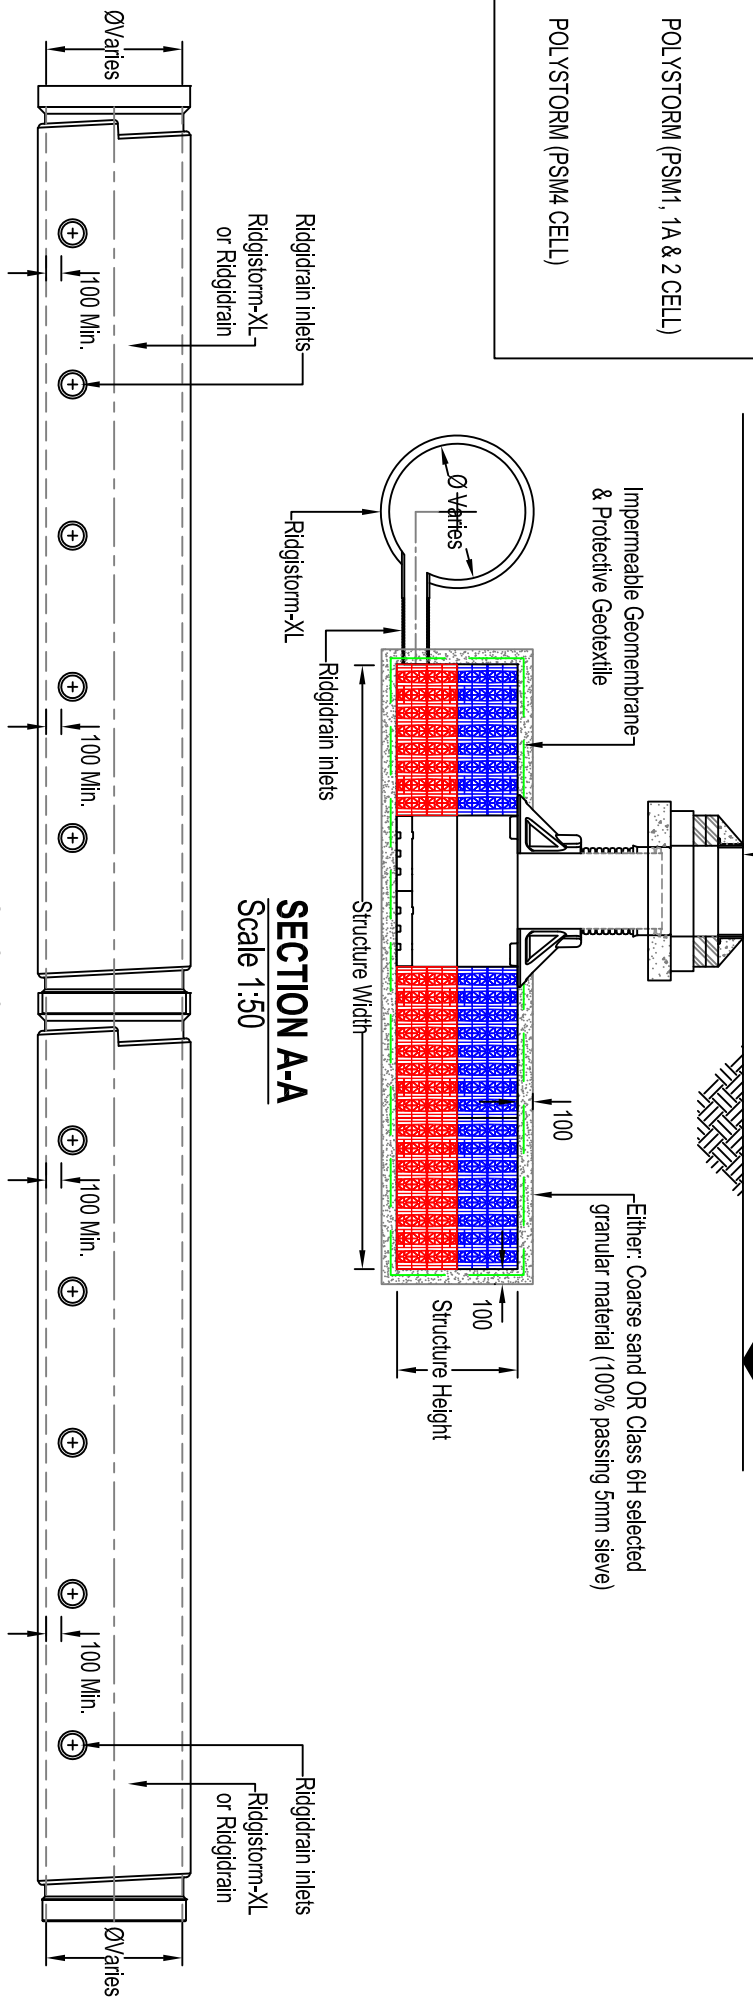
POLYSTORM (PSM1, 1A & 2 CELL)

POLYSTORM (PSM4 CELL)

ØVaries

Ridgidrain inlets

Ridgistorm-XL or Ridgidrain

100 Min.

100 Min.

100 Min.

100 Min.

Ridgidrain inlets

Ridgistorm-XL or Ridgidrain

ØVaries

Impermeable Geomembrane & Protective Geotextile

Ø Varies

Ridgistorm-XL

Ridgidrain inlets

Structure Width

SECTION A-A
Scale 1:50

100

Either: Coarse sand OR Class 6H selected granular material (100% passing 5mm sieve)

100

Structure Height